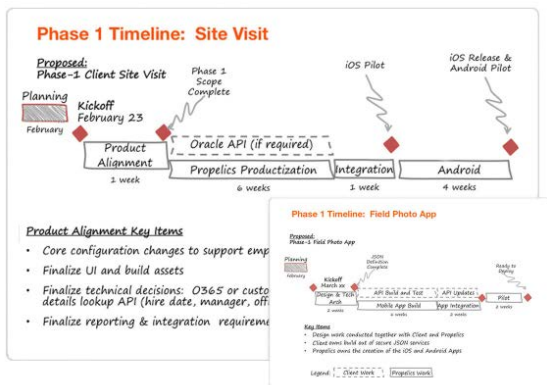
Phase 1 Timeline: Site Visit

Proposed:
Phase-1 Client Site Visit

Planning
February

Kickoff
February 23

Phase 1 Scope Complete

iOS Pilot

iOS Release & Android Pilot

Product Alignment
1 week

Oracle API (if required)

Propelics Productization
6 weeks

Integration
1 week

Android
4 weeks

Product Alignment Key Items
• Core configuration changes to support emp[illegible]
• Finalize UI and build assets
• Finalize technical decisions: O365 or custo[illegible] details lookup API (hire date, manager, off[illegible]
• Finalize reporting & integration requireme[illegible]

Phase 1 Timeline: Field Photo App

Proposed:
Phase-1 Field Photo App

Planning
February

Kickoff
March xx

JSON Definition Complete

Ready to Deploy

Design & Tech Arch
2 weeks

API Build and Test

API Updates

Mobile App Build

App Integration

Pilot

2 weeks

Key Items
• Design work conducted together with Client and Propelics
• Client owns build out of secure JSON services
• Propelics owns the creation of the iOS and Android Apps

Legend: Client Work Propelics Work